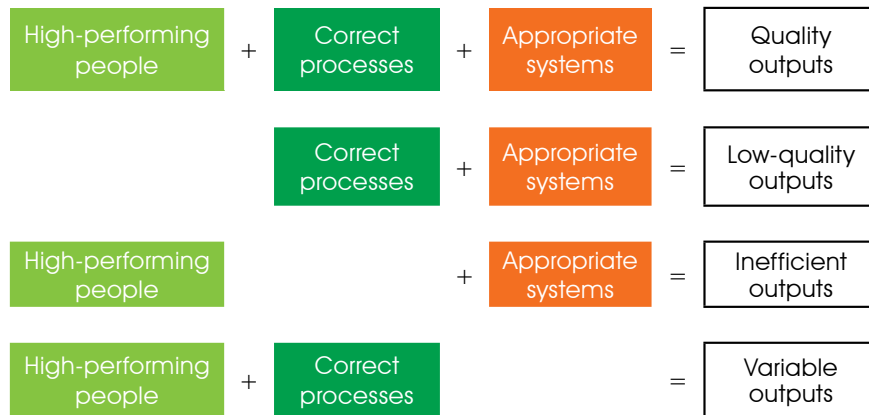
High-performing people + Correct processes + Appropriate systems = Quality outputs

Correct processes + Appropriate systems = Low-quality outputs

High-performing people + Appropriate systems = Inefficient outputs

High-performing people + Correct processes = Variable outputs